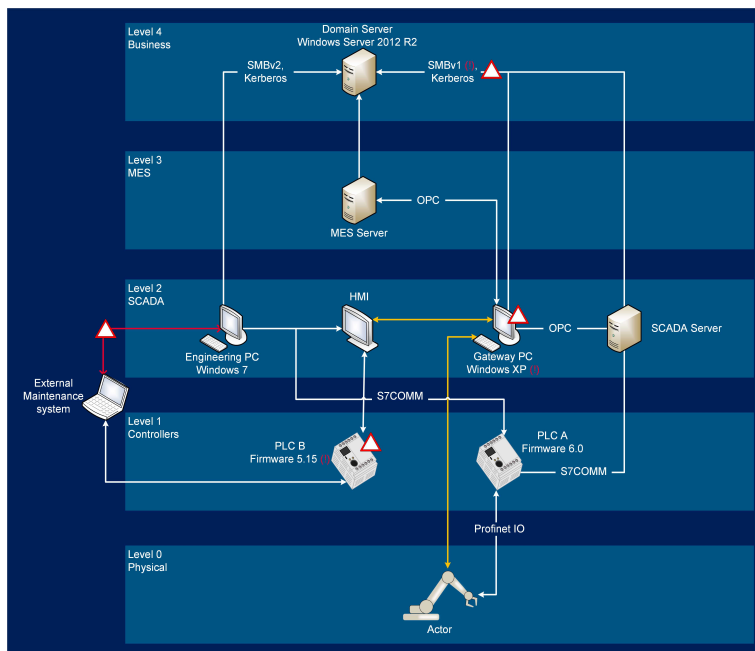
Level 4
Business

Domain Server
Windows Server 2012 R2

SMBv2,
Kerberos

SMBv1 (!)
Kerberos

Level 3
MES

OPC

MES Server

Level 2
SCADA

HMI

Engineering PC
Windows 7

Gateway PC
Windows XP (!)

OPC

SCADA Server

External
Maintenance
system

S7COMM

Level 1
Controllers

PLC B
Firmware 5.15 (!)

PLC A
Firmware 6.0

S7COMM

Profinet IO

Level 0
Physical

Actor